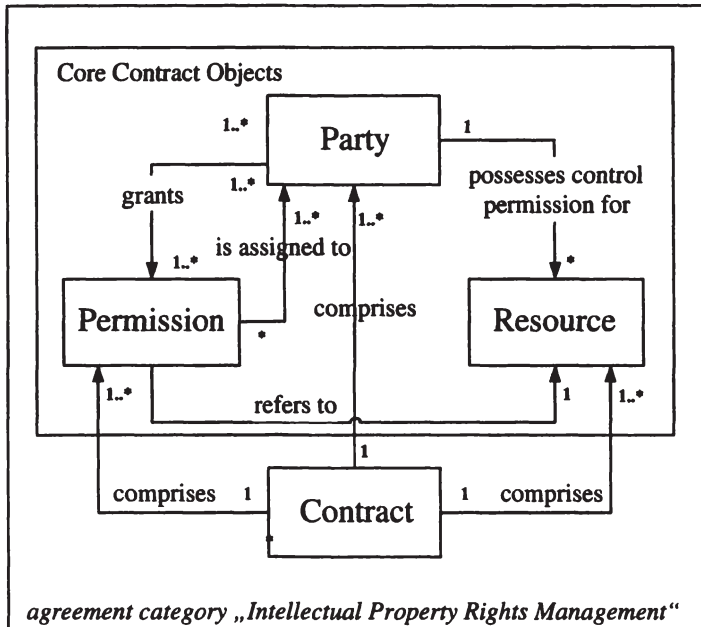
Core Contract Objects

1..*

Party

1

1..*

grants

possesses control permission for

1..*

1..*

1..*

is assigned to

*

Permission

*

comprises

Resource

1..*

refers to

1

1..*

1

comprises

1

Contract

1

comprises

agreement category „Intellectual Property Rights Management“